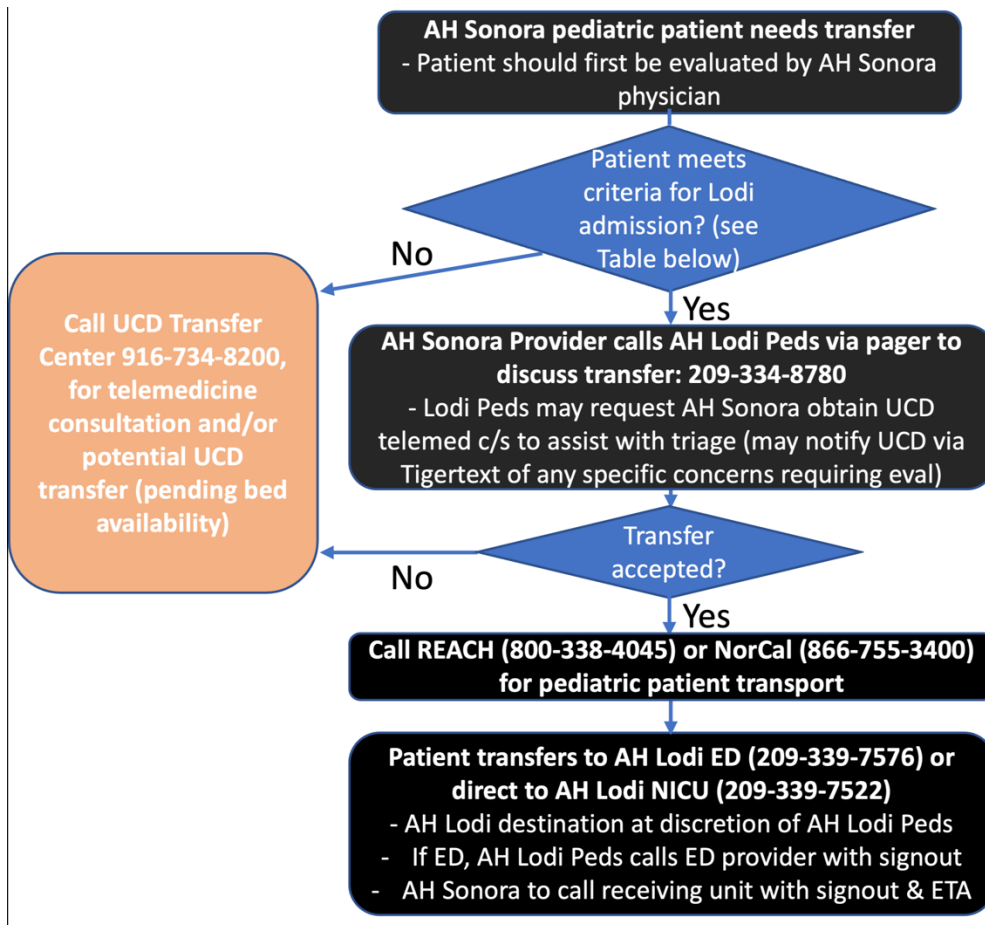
AH Sonora pediatric patient needs transfer
- Patient should first be evaluated by AH Sonora physician

Patient meets criteria for Lodi admission? (see Table below)

No

Yes

Call UCD Transfer Center 916-734-8200, for telemedicine consultation and/or potential UCD transfer (pending bed availability)

AH Sonora Provider calls AH Lodi Peds via pager to discuss transfer: 209-334-8780
- Lodi Peds may request AH Sonora obtain UCD telemed c/s to assist with triage (may notify UCD via Tigertext of any specific concerns requiring eval)

Transfer accepted?

No

Yes

Call REACH (800-338-4045) or NorCal (866-755-3400) for pediatric patient transport

Patient transfers to AH Lodi ED (209-339-7576) or direct to AH Lodi NICU (209-339-7522)
- AH Lodi destination at discretion of AH Lodi Peds
- If ED, AH Lodi Peds calls ED provider with signout
- AH Sonora to call receiving unit with signout & ETA